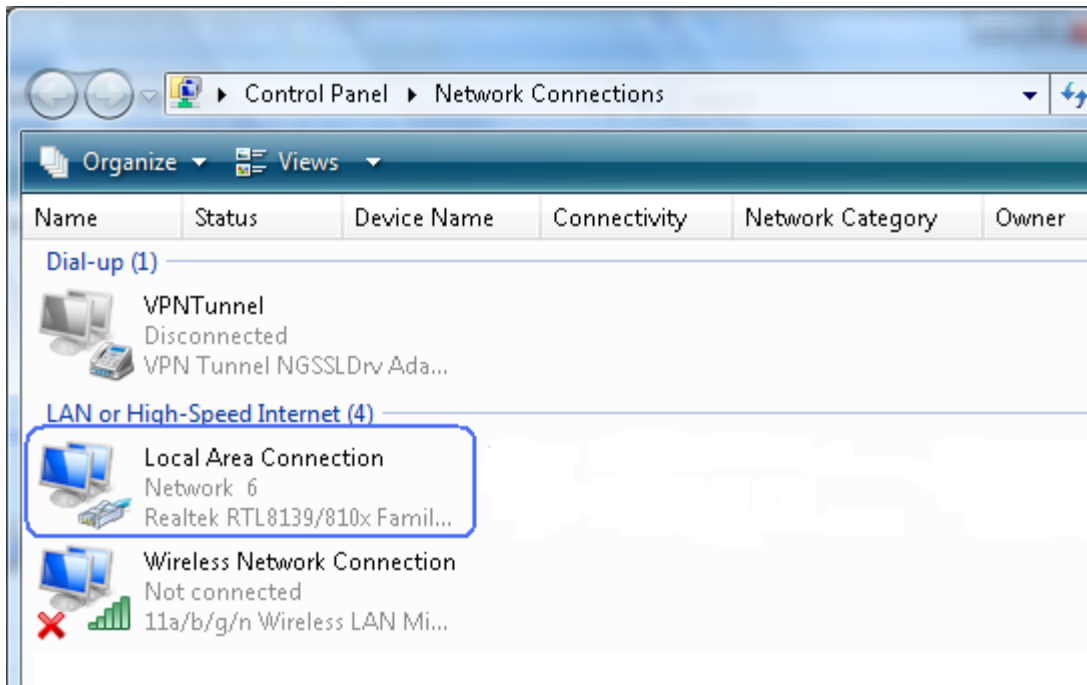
▸ Control Panel ▸ Network Connections

Organize ▾ Views ▾

| Name | Status | Device Name | Connectivity | Network Category | Owner |
|---|---|---|---|---|---|

Dial-up (1)

VPNTunnel
Disconnected
VPN Tunnel NGSSLDrv Ada...

LAN or High-Speed Internet (4)

Local Area Connection
Network 6
Realtek RTL8139/810x Famil...

Wireless Network Connection
Not connected
11a/b/g/n Wireless LAN Mi...